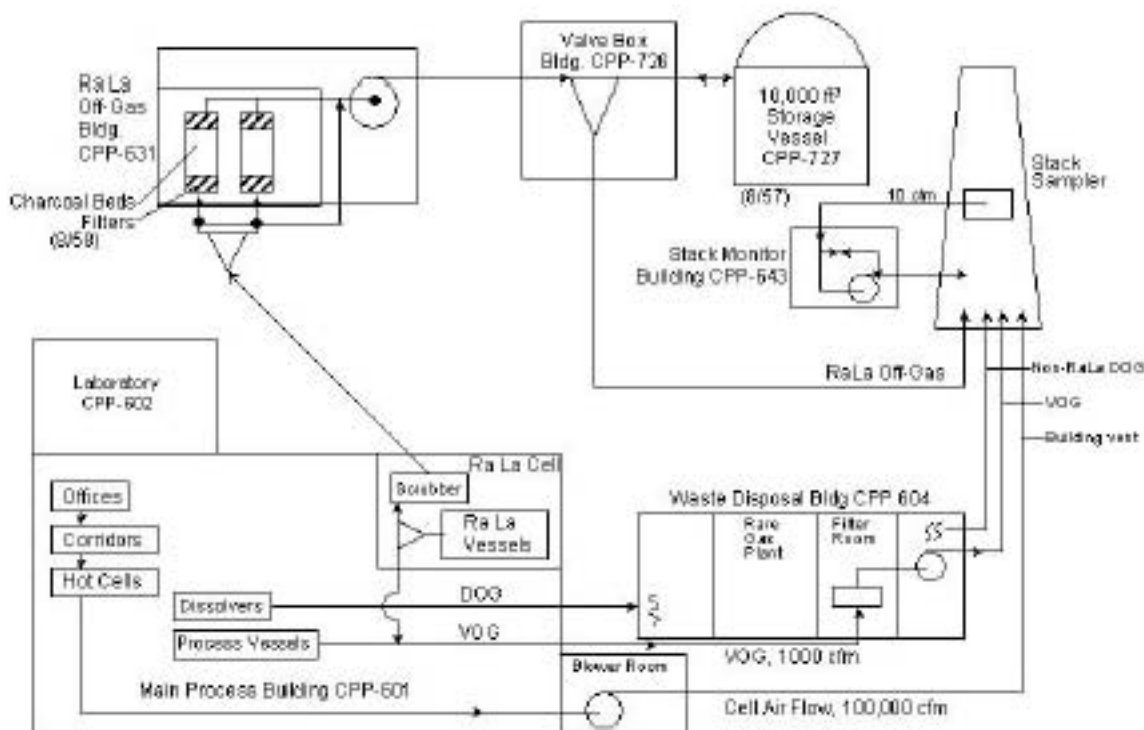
Ra La Off-Gas Bldg. CPP-631

Charcoal Beds

Filters (9/58)

Valve Box Bldg. CPP-726

10,000 ft³ Storage Vessel CPP-727

(8/57)

Stack Sampler

10 cfm

Stack Monitor Building CPP-643

Laboratory CPP-602

RaLa Off-Gas

Non-RaLa DOG

VOG

Building vent

Ra La Cell

Scrubber

Ra La Vessels

Offices

Corridors

Hot Cells

Waste Disposal Bldg CPP 604

Rare Gas Plant

Filter Room

SS

SS

Dissolvers

DOG

Process Vessels

VOG

VOG, 1000 cfm

Blower Room

Main Process Building CPP-601

Cell Air Flow, 100,000 cfm